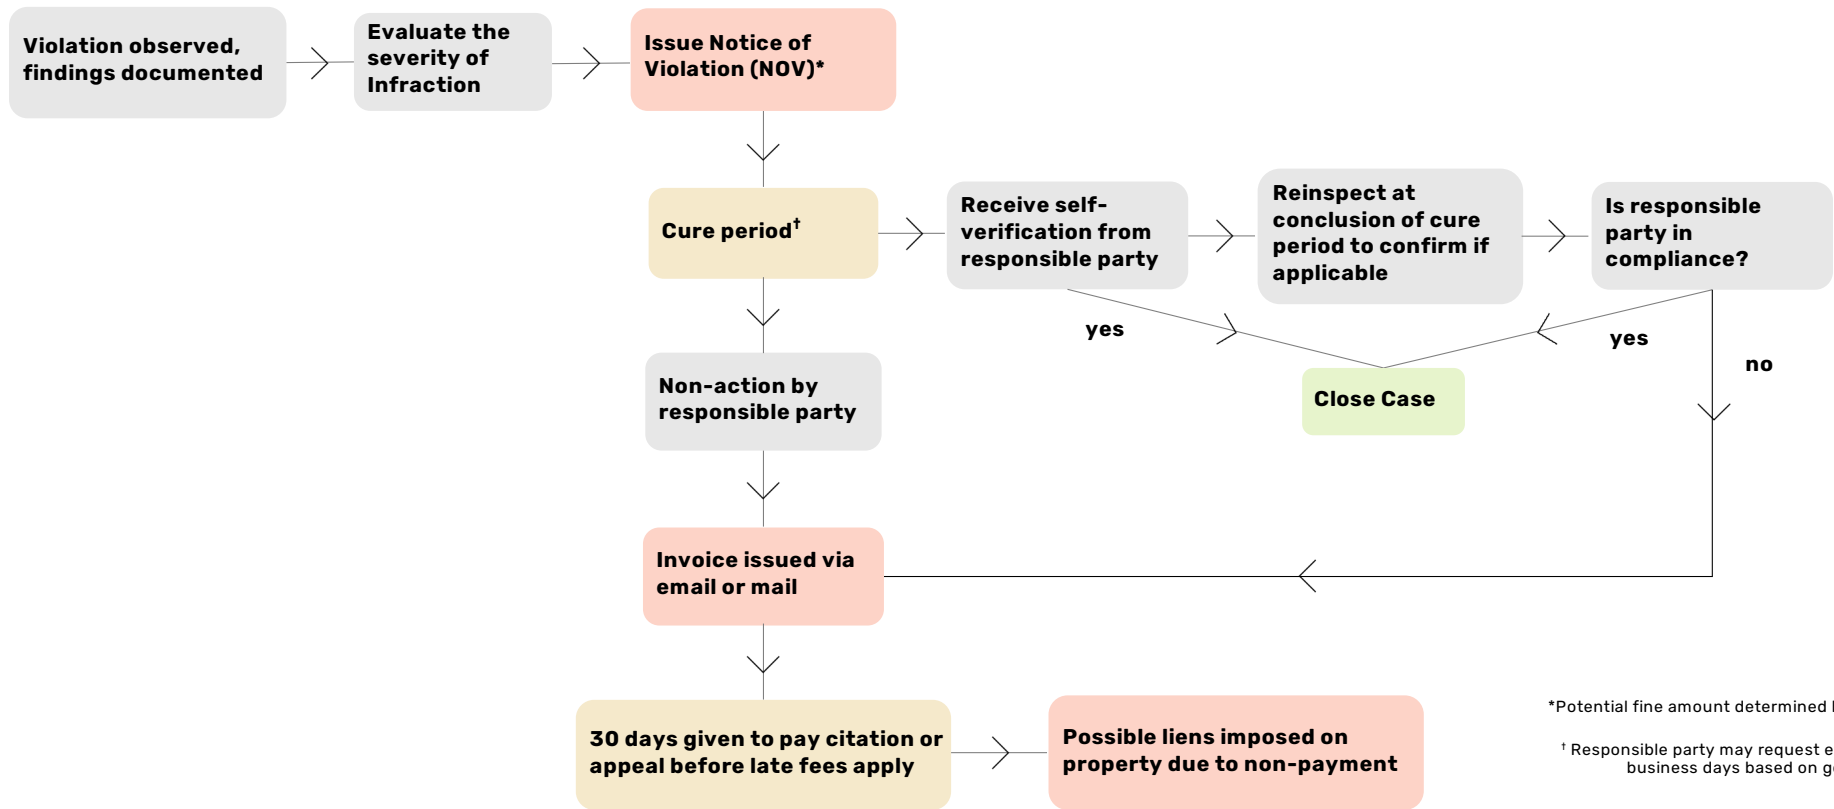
Violation observed, findings documented

Evaluate the severity of Infraction

Issue Notice of Violation (NOV)*

Cure period$^{\dagger}$

Receive self-verification from responsible party

Reinspect at conclusion of cure period to confirm if applicable

Is responsible party in compliance?

yes

yes

no

Close Case

Non-action by responsible party

Invoice issued via email or mail

30 days given to pay citation or appeal before late fees apply

Possible liens imposed on property due to non-payment

*Potential fine amount determined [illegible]

$^{\dagger}$ Responsible party may request e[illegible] business days based on g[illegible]